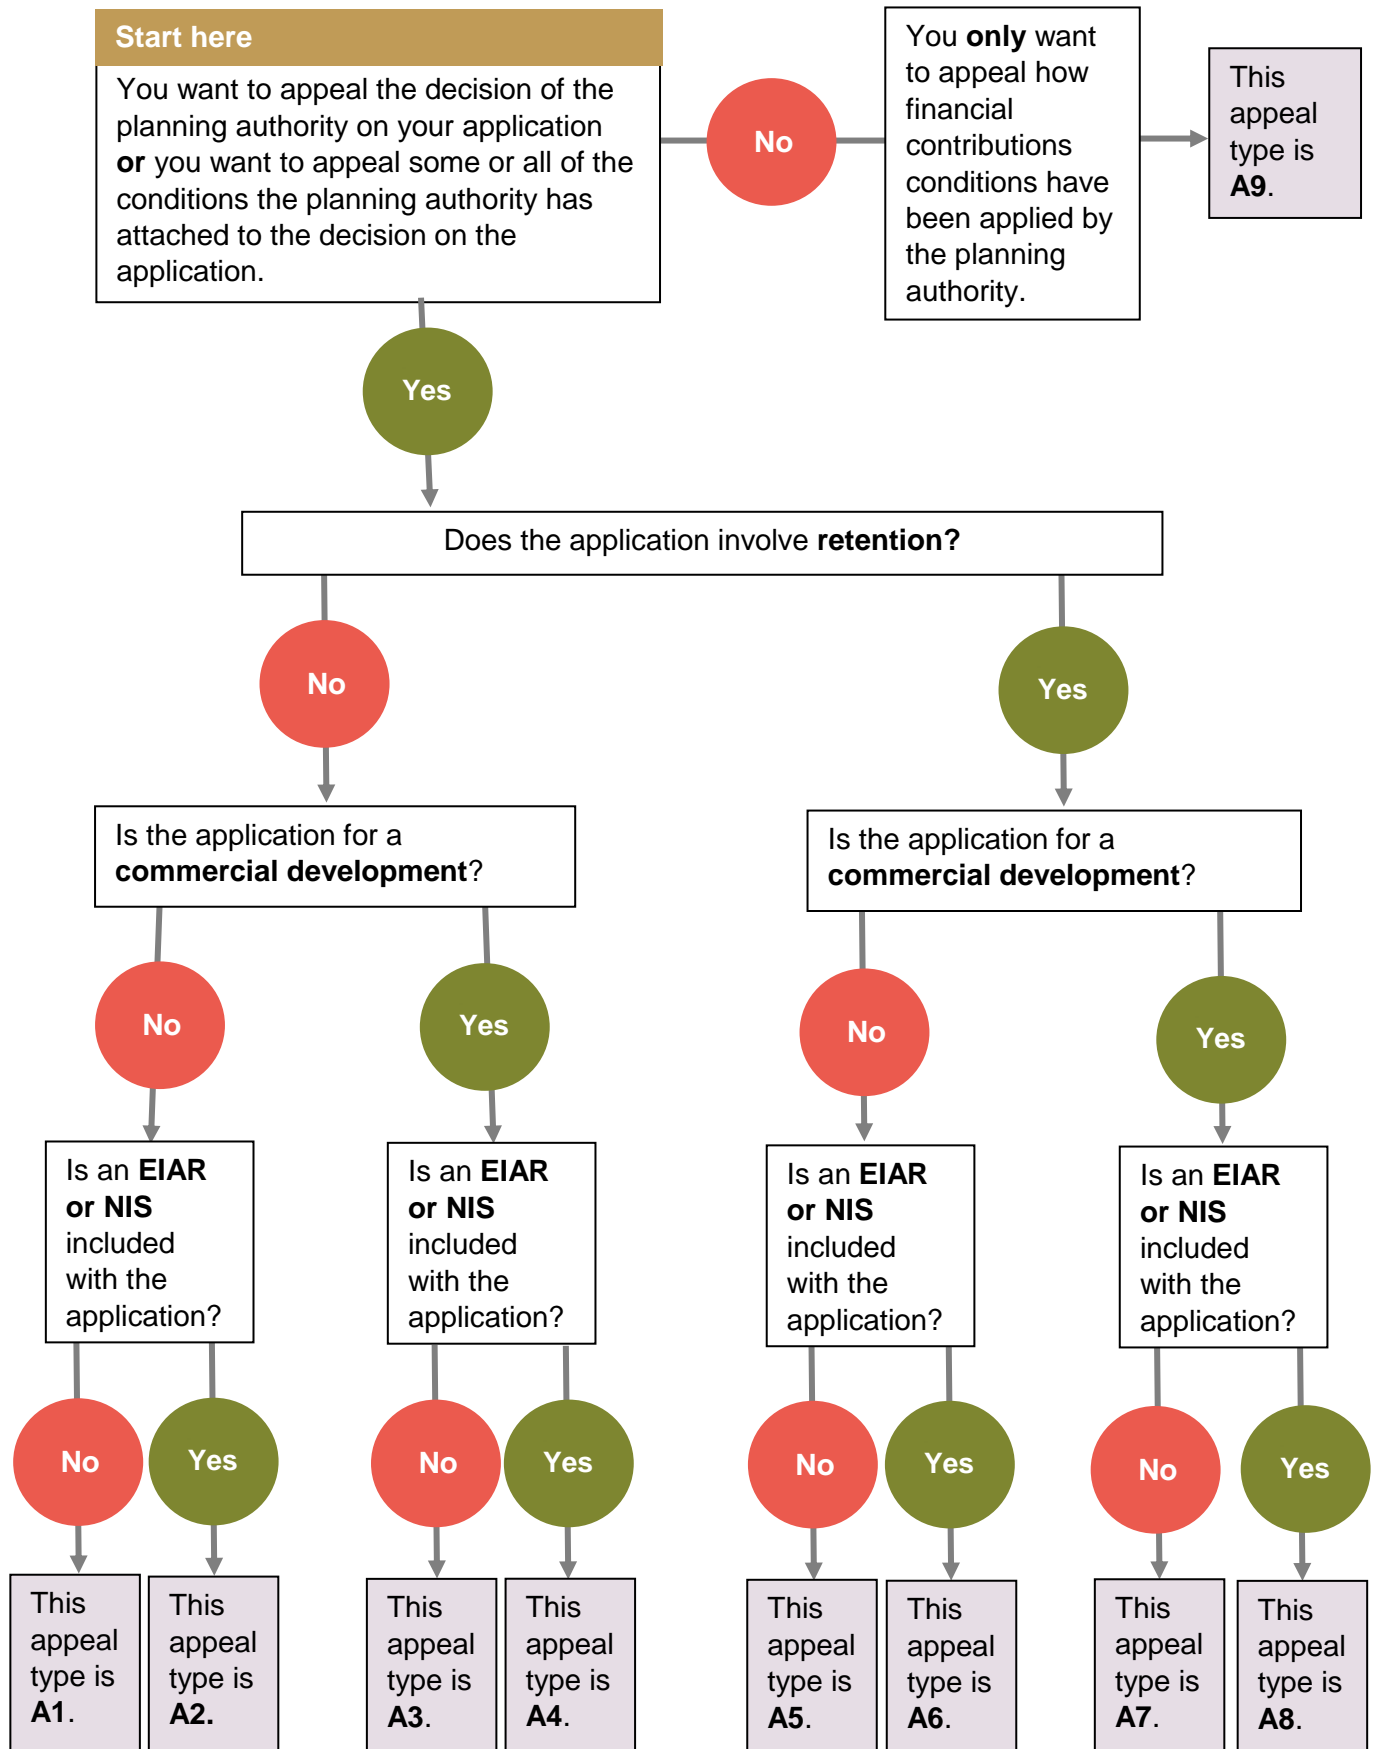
Start here

You want to appeal the decision of the planning authority on your application **or** you want to appeal some or all of the conditions the planning authority has attached to the decision on the application.

No

You **only** want to appeal how financial contributions conditions have been applied by the planning authority.

This appeal type is **A9**.

Yes

Does the application involve **retention?**

No

Yes

Is the application for a **commercial development**?

Is the application for a **commercial development**?

No

Yes

No

Yes

Is an **EIAR or NIS** included with the application?

Is an **EIAR or NIS** included with the application?

Is an **EIAR or NIS** included with the application?

Is an **EIAR or NIS** included with the application?

No

Yes

No

Yes

No

Yes

No

Yes

This appeal type is **A1**.

This appeal type is **A2.**

This appeal type is **A3**.

This appeal type is **A4**.

This appeal type is **A5**.

This appeal type is **A6**.

This appeal type is **A7**.

This appeal type is **A8**.